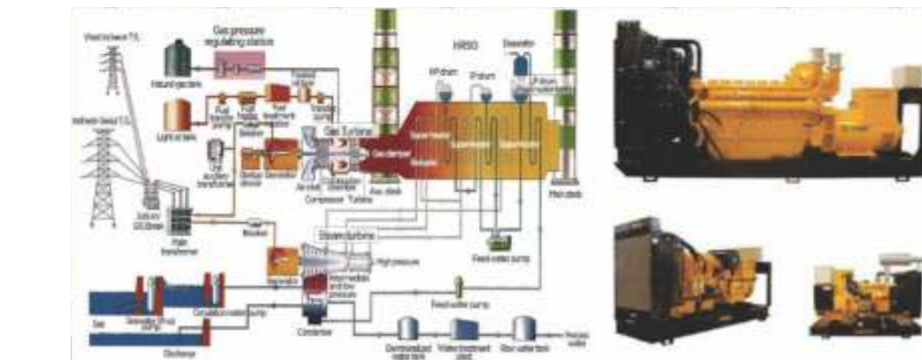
Gas pressure regulating station

HRSG

Deaerator

HP drum

IP drum

LP drum

Natural gas tank

Light oil tank

Main transformer

Gas turbine

Compressor

Turbine

Aux. stack

Main stack

Feed water pump

Steam turbine

High pressure

Condenser

Circulation water pump

Sea

Discharge

Demineralized water tank

Water treatment plant

Raw water tank